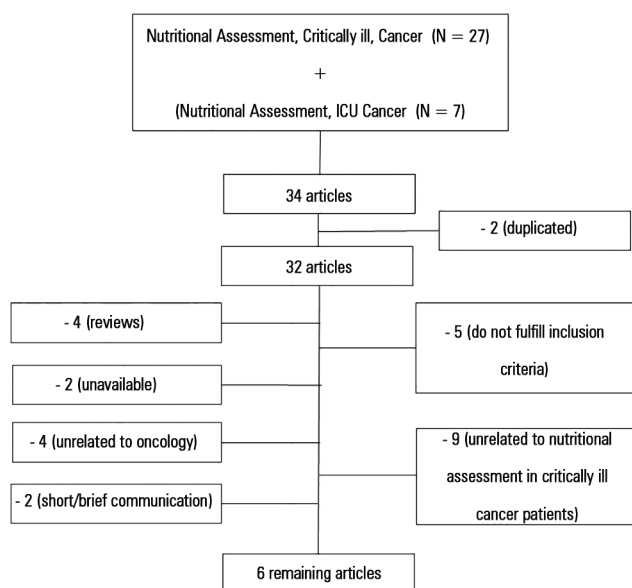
Nutritional Assessment, Critically ill, Cancer (N = 27)

+

(Nutritional Assessment, ICU Cancer (N = 7)

34 articles

- 2 (duplicated)

32 articles

- 4 (reviews)

- 5 (do not fulfill inclusion criteria)

- 2 (unavailable)

- 4 (unrelated to oncology)

- 9 (unrelated to nutritional assessment in critically ill cancer patients)

- 2 (short/brief communication)

6 remaining articles